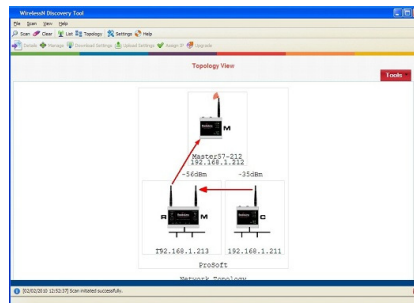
WirelessN Discovery Tool

File Scan View Help

Scan Clear List Topology Settings Help

Details Manage Download Settings Upload Settings Assign IP Upgrade

Topology View

Tools

M

MasterS7-212
192.168.1.212

-56dBm

-35dBm

R M

C

192.168.1.213

192.168.1.211

ProSoft

Network Topology

[02/02/2010 12:53:37] Scan initiated successfully.